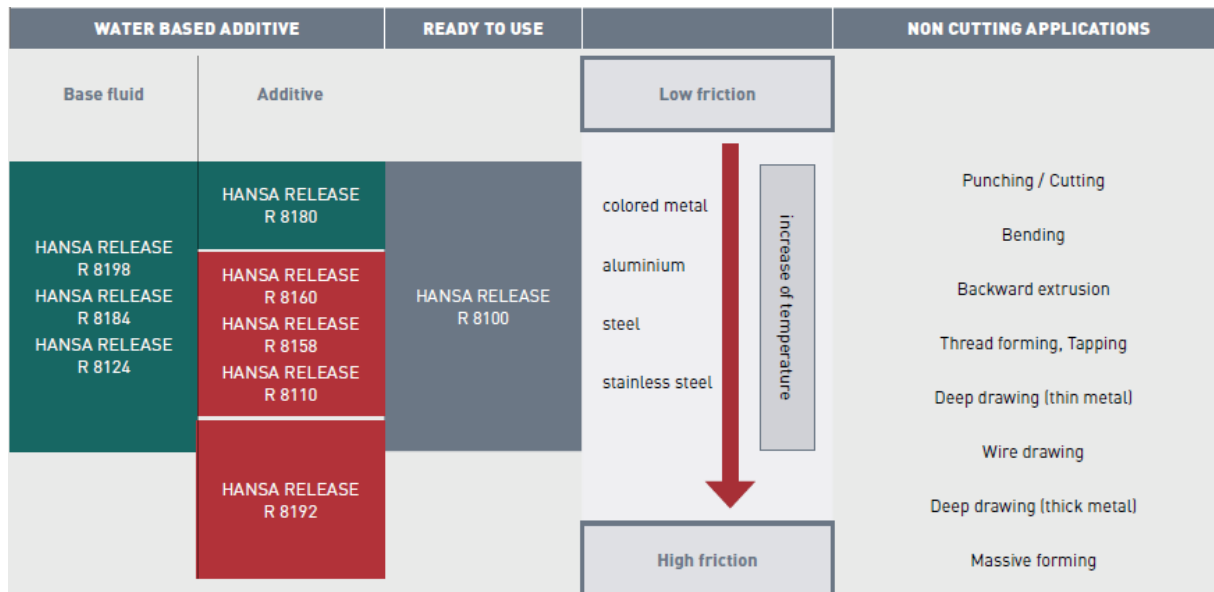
WATER BASED ADDITIVE

READY TO USE

NON CUTTING APPLICATIONS

Base fluid

Additive

Low friction

HANSA RELEASE R 8198
HANSA RELEASE R 8184
HANSA RELEASE R 8124

HANSA RELEASE R 8180

HANSA RELEASE R 8160
HANSA RELEASE R 8158
HANSA RELEASE R 8110

HANSA RELEASE R 8192

HANSA RELEASE R 8100

colored metal

aluminium

steel

stainless steel

increase of temperature

High friction

Punching / Cutting

Bending

Backward extrusion

Thread forming, Tapping

Deep drawing (thin metal)

Wire drawing

Deep drawing (thick metal)

Massive forming